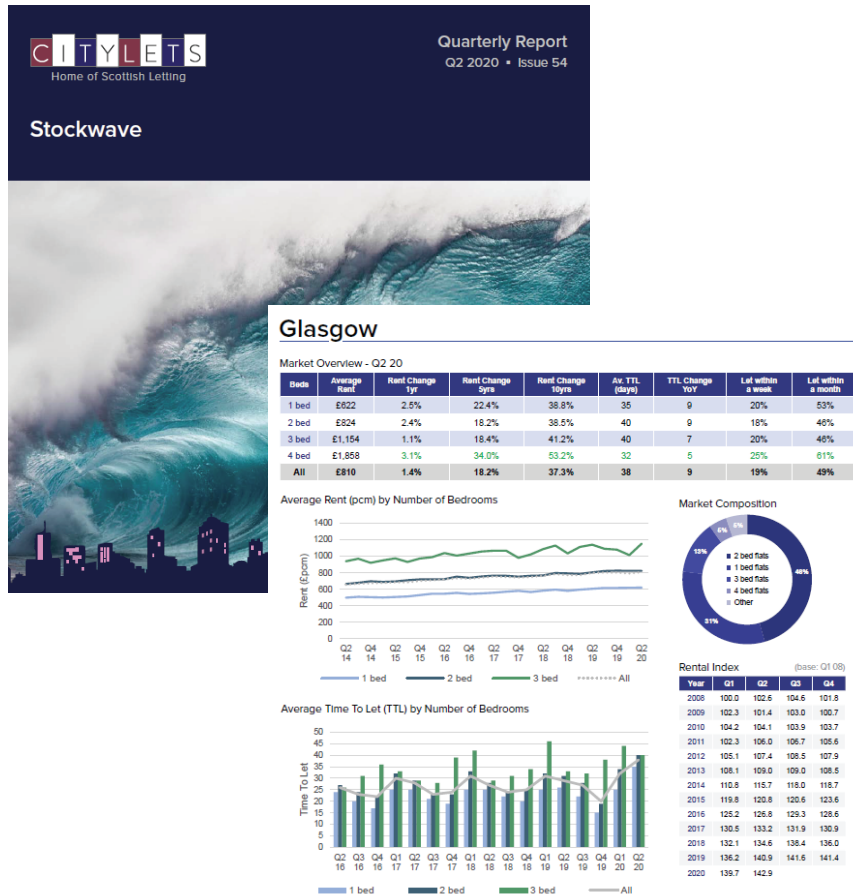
CITYLETS
Home of Scottish Letting

Quarterly Report
Q2 2020 ▪ Issue 54

Stockwave

Glasgow

Market Overview - Q2 20

| Beds | Average Rent | Rent Change 1yr | Rent Change 5yrs | Rent Change 10yrs | Av. TTL (days) | TTL Change YoY | Let within a week | Let within a month |
|---|---|---|---|---|---|---|---|---|
| 1 bed | £622 | 2.5% | 22.4% | 38.8% | 35 | 9 | 20% | 53% |
| 2 bed | £824 | 2.4% | 18.2% | 38.5% | 40 | 9 | 18% | 46% |
| 3 bed | £1,154 | 1.1% | 18.4% | 41.2% | 40 | 7 | 20% | 46% |
| 4 bed | £1,858 | 3.1% | 34.0% | 53.2% | 32 | 5 | 25% | 61% |
| All | £810 | 1.4% | 18.2% | 37.3% | 38 | 9 | 19% | 49% |

Average Rent (pcm) by Number of Bedrooms

1400
1200
1000
800
600
400
200
0
Rent (£pcm)
Q2 14 Q4 14 Q2 15 Q4 15 Q2 16 Q4 16 Q2 17 Q4 17 Q2 18 Q4 18 Q2 19 Q4 19 Q2 20
1 bed 2 bed 3 bed All

Market Composition
2 bed flats
1 bed flats
3 bed flats
4 bed flats
Other
48%
31%
13%
6%
5%

Average Time To Let (TTL) by Number of Bedrooms

50
45
40
35
30
25
20
15
10
5
0
Time To Let
Q2 16 Q3 16 Q4 16 Q1 17 Q2 17 Q3 17 Q4 17 Q1 18 Q2 18 Q3 18 Q4 18 Q1 19 Q2 19 Q3 19 Q4 19 Q1 20 Q2 20
1 bed 2 bed 3 bed All

Rental Index (base: Q1 08)

| Year | Q1 | Q2 | Q3 | Q4 |
|---|---|---|---|---|
| 2008 | 100.0 | 102.6 | 104.6 | 101.8 |
| 2009 | 102.3 | 101.4 | 103.0 | 100.7 |
| 2010 | 104.2 | 104.1 | 103.9 | 103.7 |
| 2011 | 102.3 | 106.0 | 106.7 | 105.6 |
| 2012 | 105.1 | 107.4 | 108.5 | 107.9 |
| 2013 | 108.1 | 109.0 | 109.0 | 108.5 |
| 2014 | 110.8 | 115.7 | 118.0 | 118.7 |
| 2015 | 119.8 | 120.8 | 120.6 | 123.6 |
| 2016 | 125.2 | 126.8 | 129.3 | 128.6 |
| 2017 | 130.5 | 133.2 | 131.9 | 130.9 |
| 2018 | 132.1 | 134.6 | 136.4 | 136.0 |
| 2019 | 136.2 | 140.9 | 141.6 | 141.4 |
| 2020 | 139.7 | 142.9 | | |